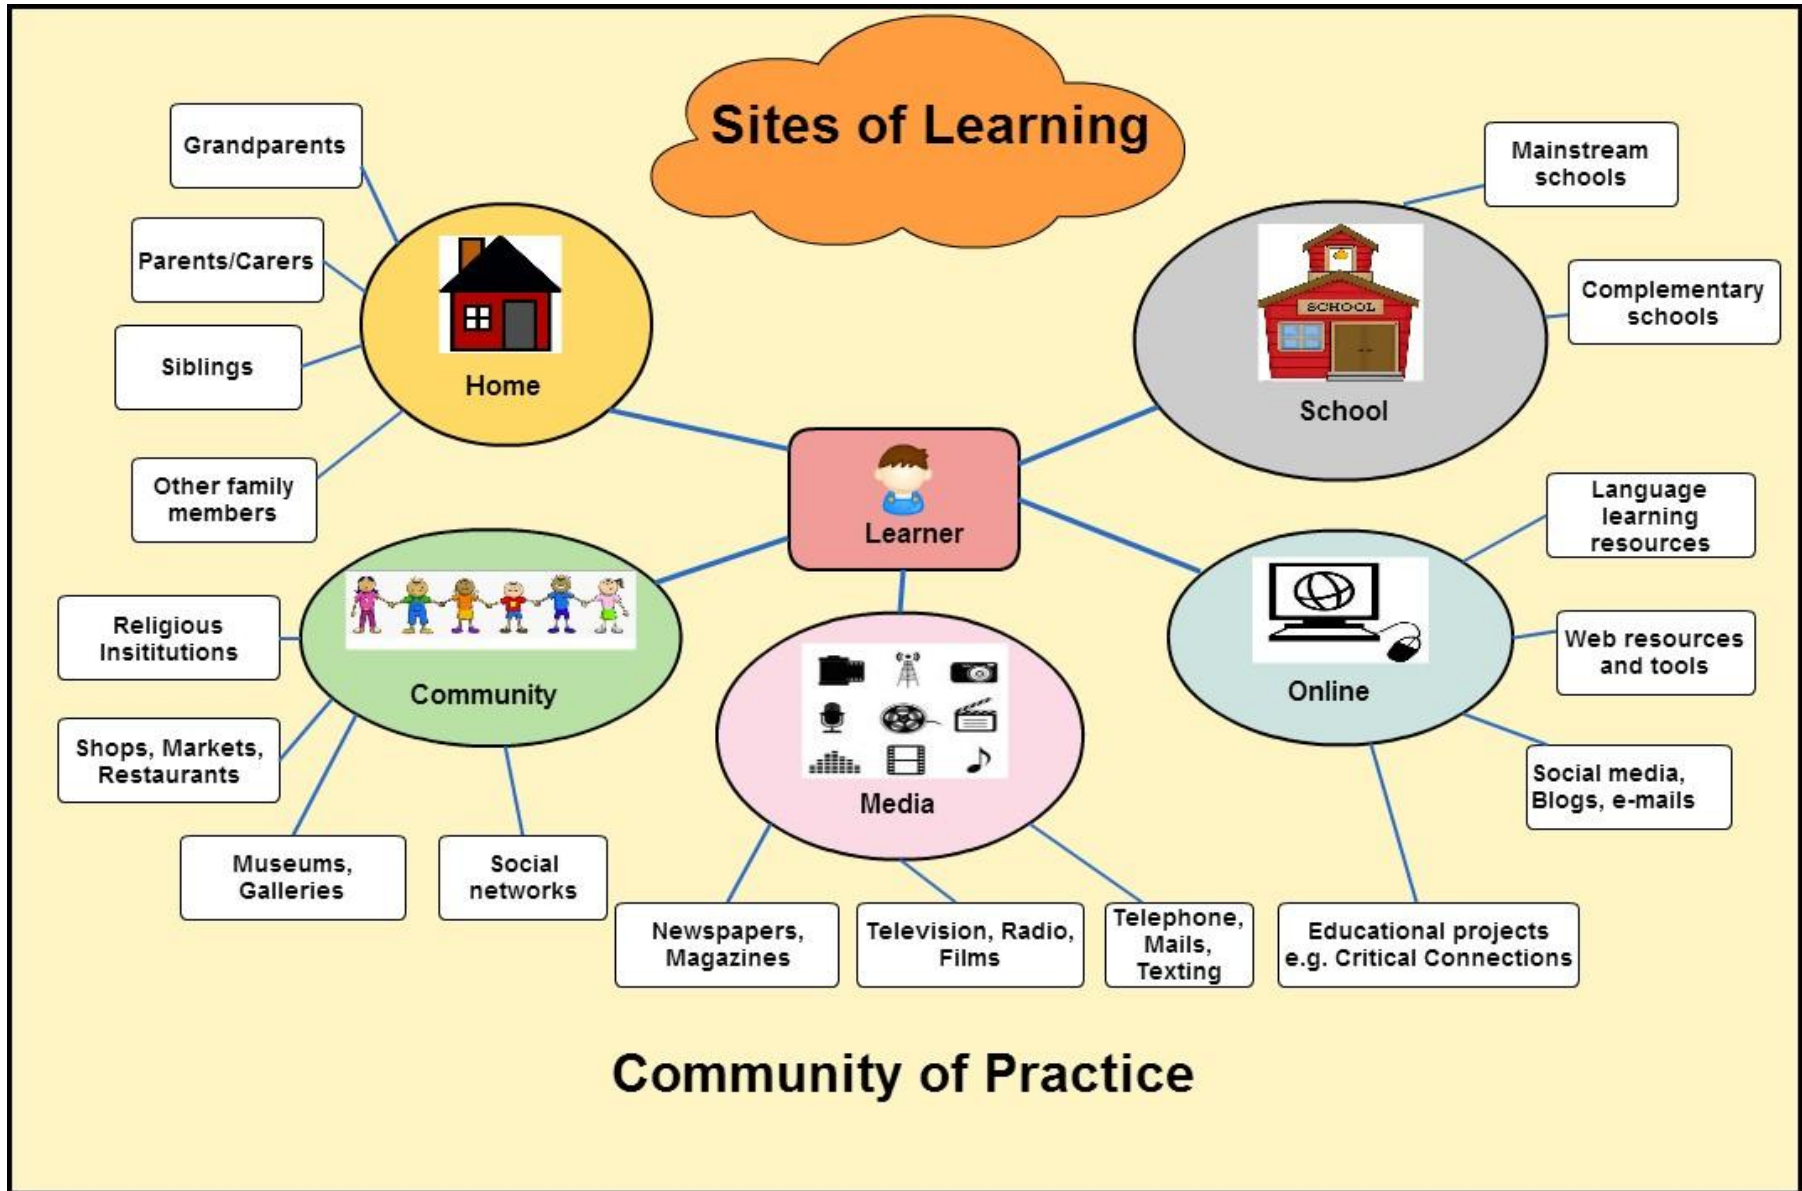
Sites of Learning

Grandparents

Parents/Carers

Siblings

Other family members

Home

SCHOOL

School

Mainstream schools

Complementary schools

Learner

Community

Religious Insititutions

Shops, Markets, Restaurants

Museums, Galleries

Social networks

Media

Newspapers, Magazines

Television, Radio, Films

Telephone, Mails, Texting

Online

Language learning resources

Web resources and tools

Social media, Blogs, e-mails

Educational projects e.g. Critical Connections

Community of Practice